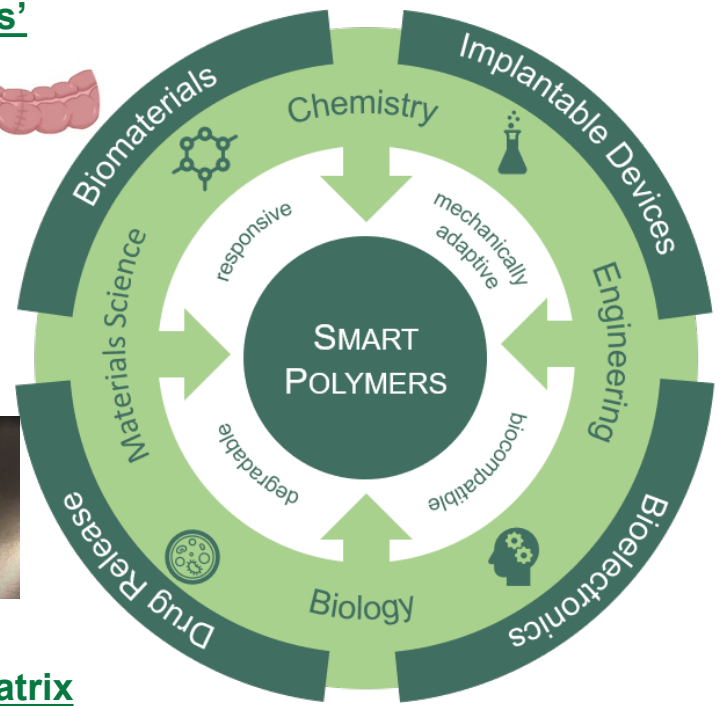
s'

Biomaterials

Implantable Devices

Chemistry

Materials Science

Engineering

responsive

mechanically adaptive

SMART POLYMERS

degradable

biocompatible

Biology

Drug Release

Bioelectronics

atrix